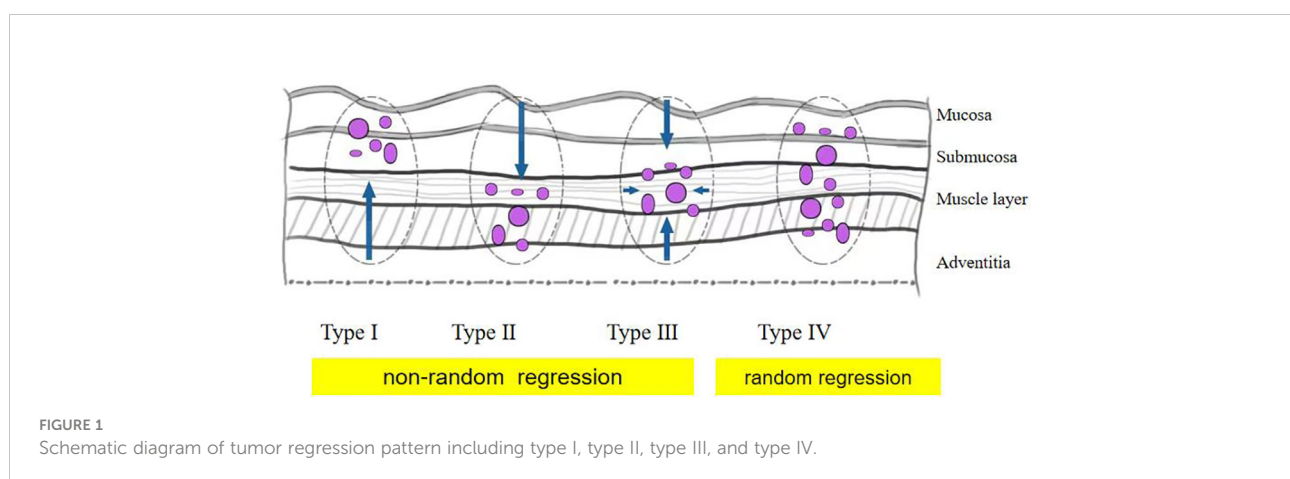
Mucosa
Submucosa
Muscle layer
Adventitia

Type I Type II Type III Type IV

non-random regression random regression

FIGURE 1
Schematic diagram of tumor regression pattern including type I, type II, type III, and type IV.